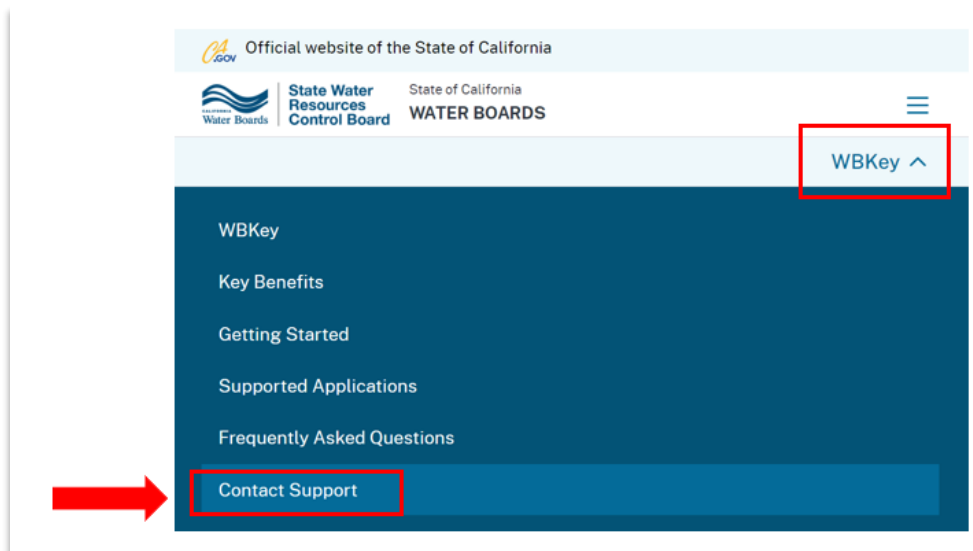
CA.GOV Official website of the State of California

CALIFORNIA Water Boards State Water Resources Control Board

State of California
WATER BOARDS

WBKey

WBKey

Key Benefits

Getting Started

Supported Applications

Frequently Asked Questions

Contact Support